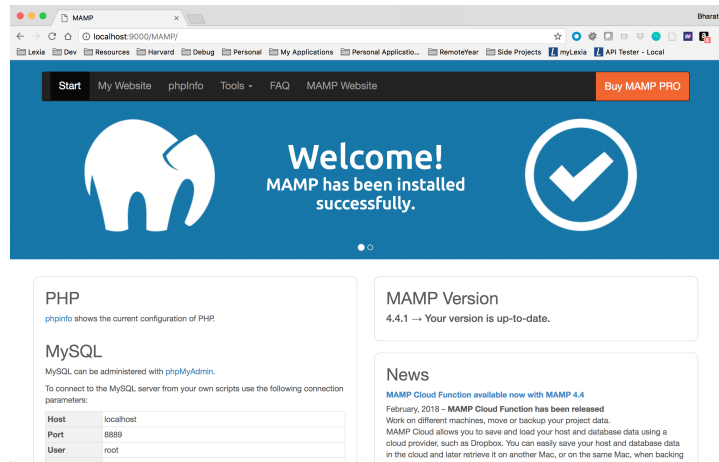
MAMP

Bharat

localhost:9000/MAMP/

Lexia Dev Resources Harvard Debug Personal My Applications Personal Applicatio... RemoteYear Side Projects myLexia API Tester - Local

Start My Website phpInfo Tools FAQ MAMP Website Buy MAMP PRO

Welcome!
MAMP has been installed successfully.

PHP
phpinfo shows the current configuration of PHP.

MySQL
MySQL can be administered with phpMyAdmin.

To connect to the MySQL server from your own scripts use the following connection parameters:

| Host | localhost |
|---|---|
| Port | 8889 |
| User | root |

MAMP Version
4.4.1 → Your version is up-to-date.

News
MAMP Cloud Function available now with MAMP 4.4
February, 2018 – MAMP Cloud Function has been released
Work on different machines, move or backup your project data.
MAMP Cloud allows you to save and load your host and database data using a cloud provider, such as Dropbox. You can easily save your host and database data in the cloud and later retrieve it on another Mac, or on the same Mac, when backing